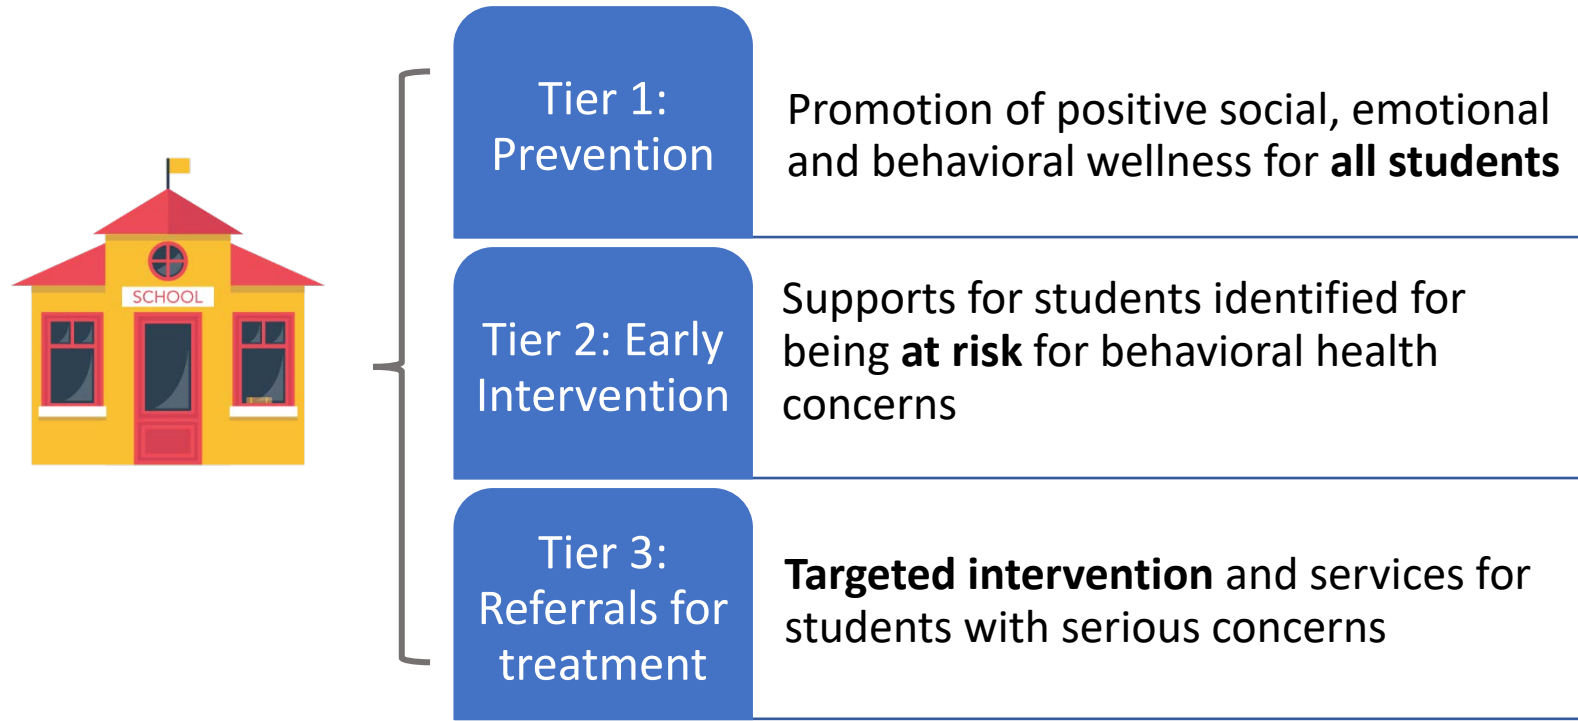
SCHOOL

Tier 1: Prevention

Promotion of positive social, emotional and behavioral wellness for **all students**

Tier 2: Early Intervention

Supports for students identified for being **at risk** for behavioral health concerns

Tier 3: Referrals for treatment

**Targeted intervention** and services for students with serious concerns